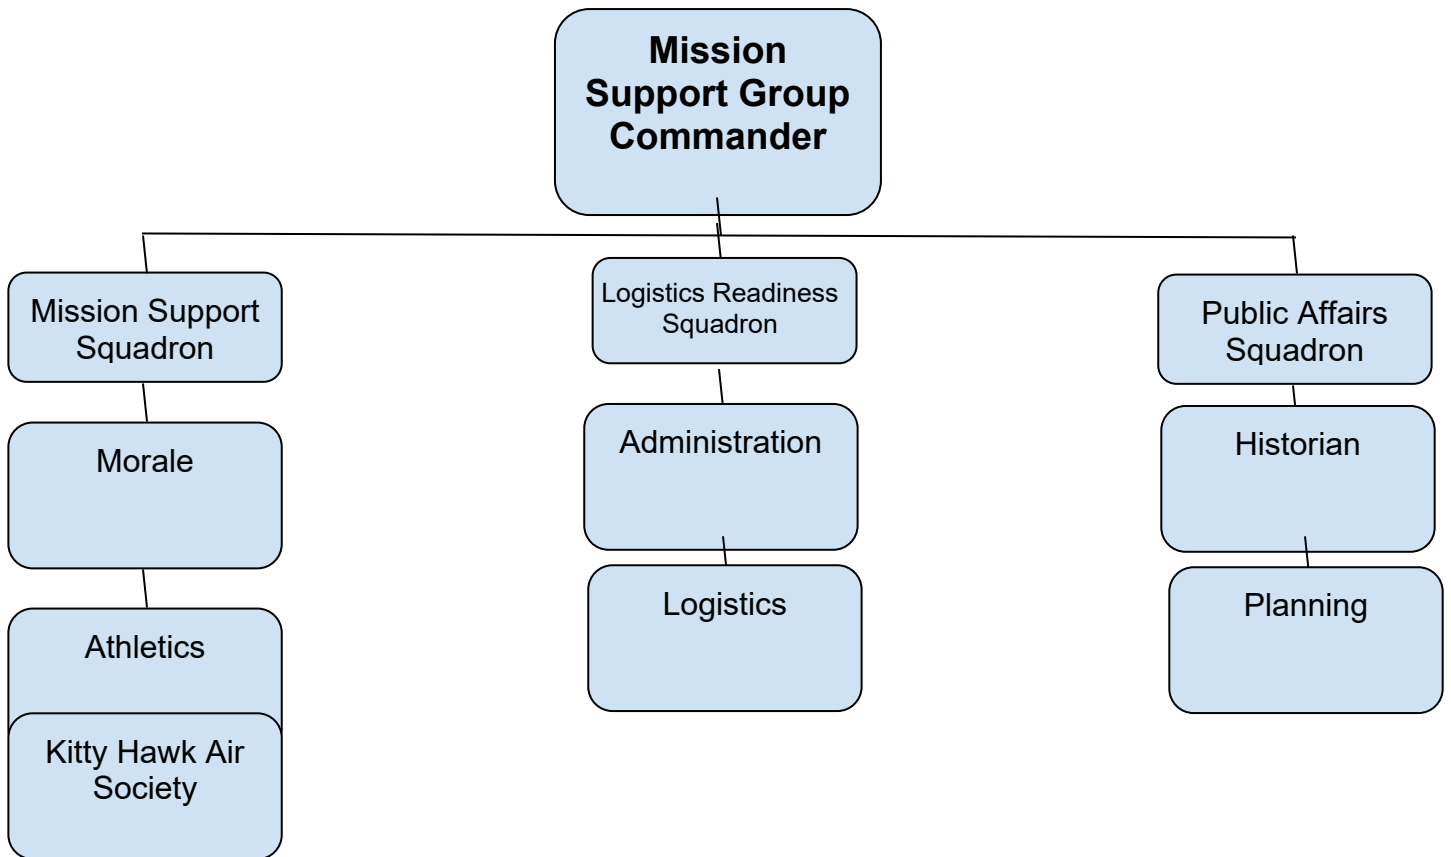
Mission Support Group Commander

Mission Support Squadron

Morale

Athletics

Kitty Hawk Air Society

Logistics Readiness Squadron

Administration

Logistics

Public Affairs Squadron

Historian

Planning